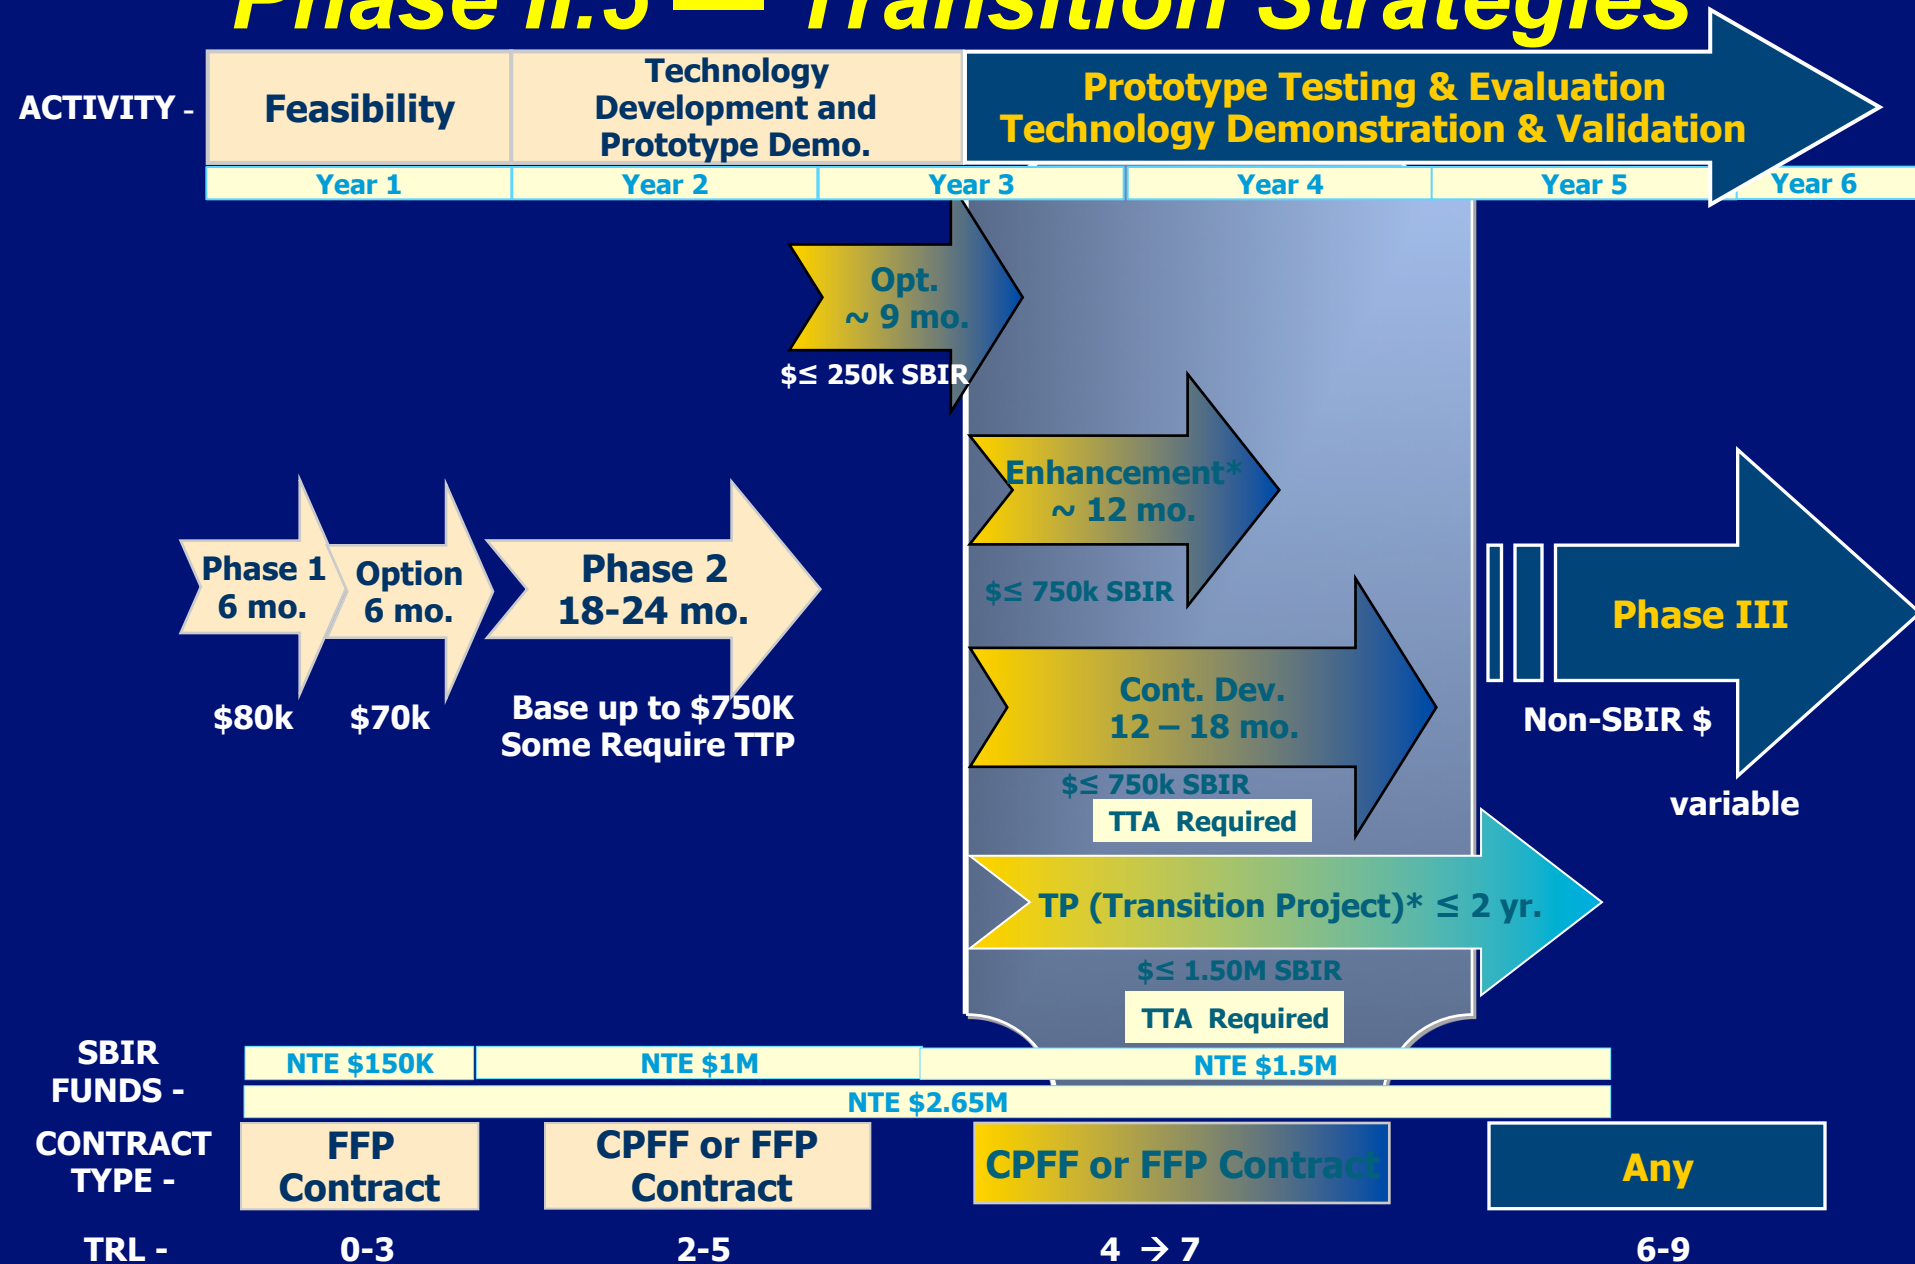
Phase II.5 — Transition Strategies

ACTIVITY -

| Feasibility | Technology Development and Prototype Demo. | Prototype Testing & Evaluation Technology Demonstration & Validation |
|---|---|---|

| Year 1 | Year 2 | Year 3 | Year 4 | Year 5 | Year 6 |
|---|---|---|---|---|---|

Opt. ~ 9 mo.

$≤ 250k SBIR

Enhancement* ~ 12 mo.

$≤ 750k SBIR

Phase 1 6 mo.

Option 6 mo.

Phase 2 18-24 mo.

$80k

$70k

Base up to $750K Some Require TTP

Cont. Dev. 12 – 18 mo.

$≤ 750k SBIR

TTA Required

Phase III

Non-SBIR $

variable

TP (Transition Project)* ≤ 2 yr.

$≤ 1.50M SBIR

TTA Required

SBIR FUNDS -

| NTE $150K | NTE $1M | NTE $1.5M |
|---|---|---|

NTE $2.65M

CONTRACT TYPE -

FFP Contract

CPFF or FFP Contract

CPFF or FFP Contract

Any

TRL -

0-3

2-5

4 → 7

6-9